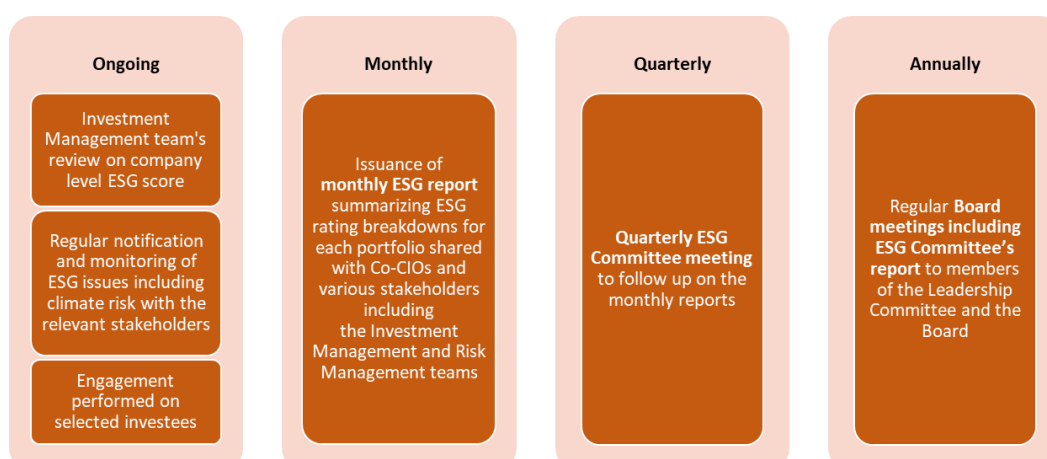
Ongoing

Investment Management team's review on company level ESG score

Regular notification and monitoring of ESG issues including climate risk with the relevant stakeholders

Engagement performed on selected investees

Monthly

Issuance of **monthly ESG report** summarizing ESG rating breakdowns for each portfolio shared with Co-CIOs and various stakeholders including the Investment Management and Risk Management teams

Quarterly

**Quarterly ESG Committee meeting** to follow up on the monthly reports

Annually

Regular **Board meetings including ESG Committee's report** to members of the Leadership Committee and the Board